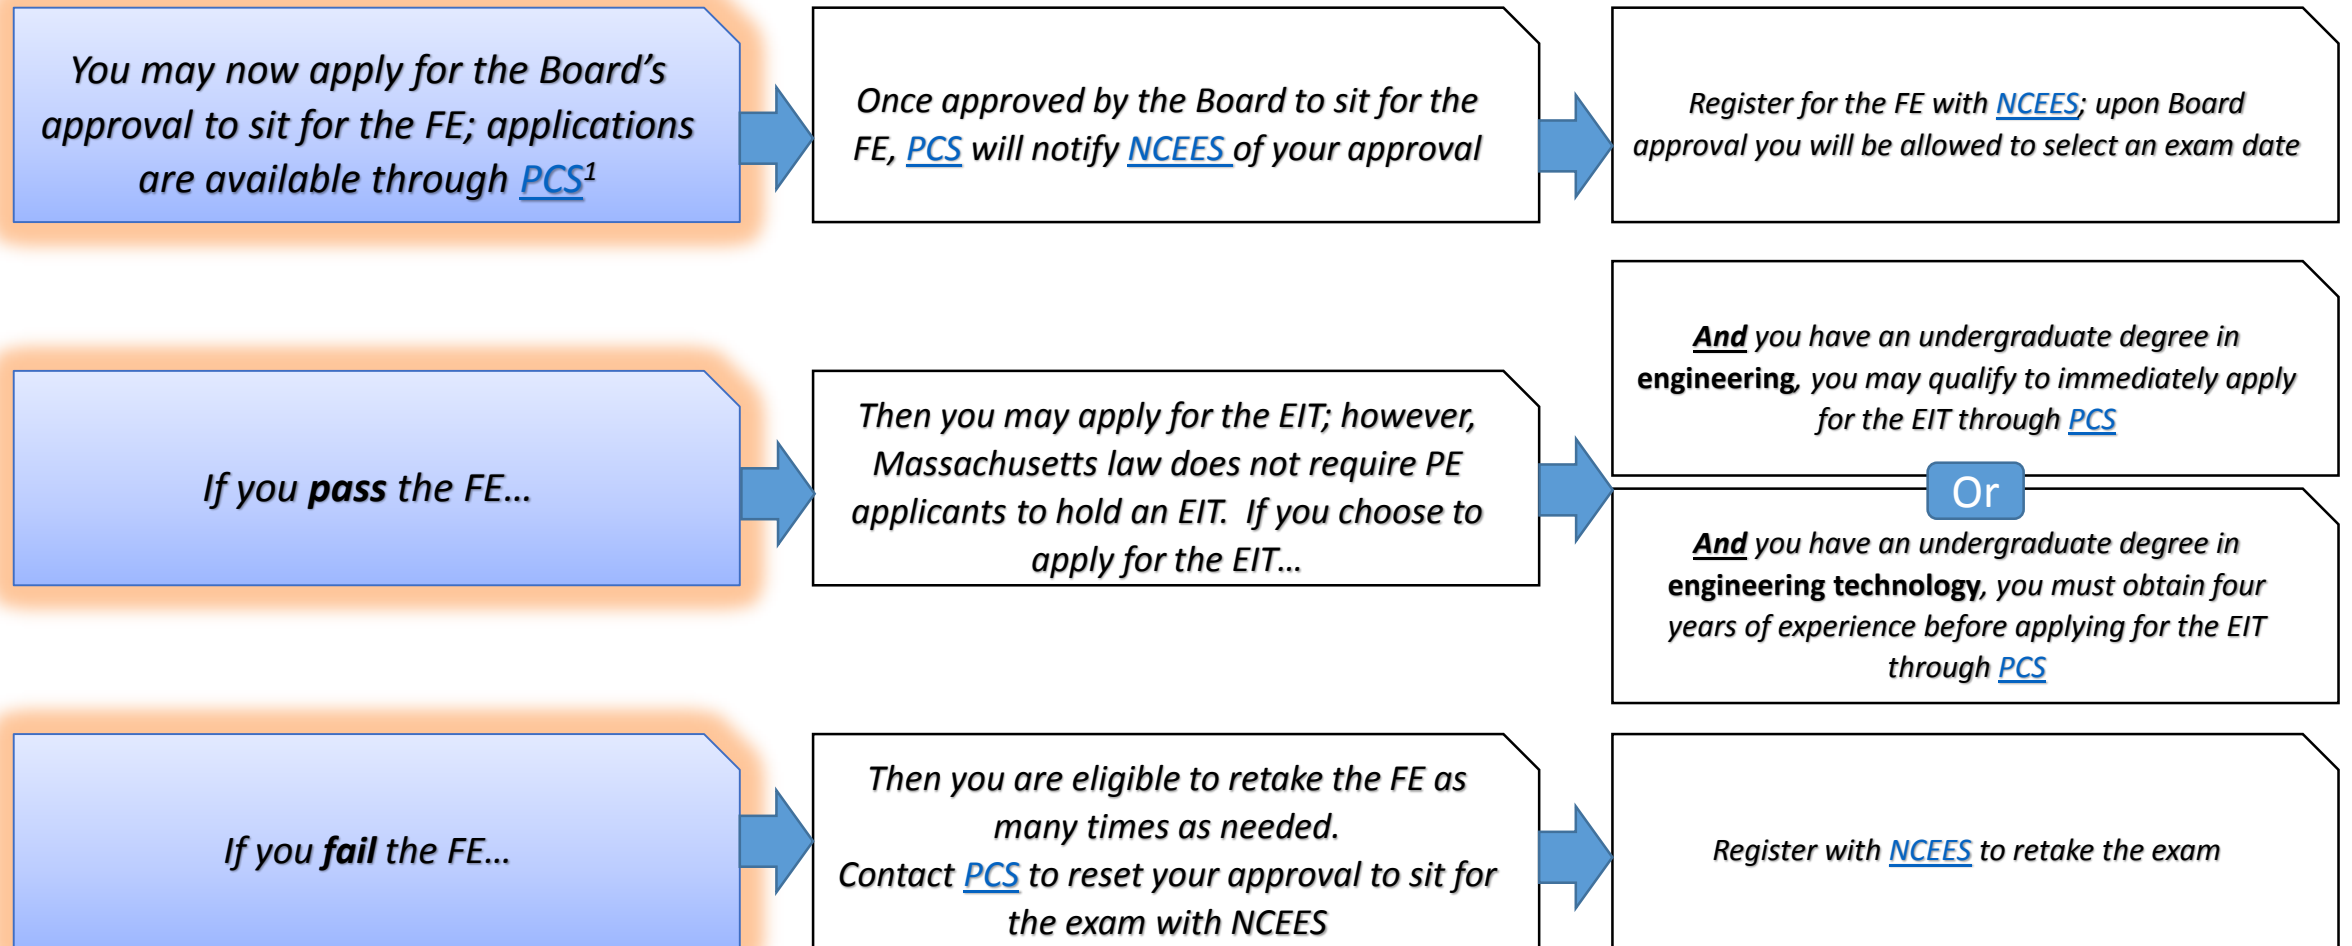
You may now apply for the Board's approval to sit for the FE; applications are available through PCS$^1$

Once approved by the Board to sit for the FE, PCS will notify NCEES of your approval

Register for the FE with NCEES; upon Board approval you will be allowed to select an exam date

If you pass the FE…

Then you may apply for the EIT; however, Massachusetts law does not require PE applicants to hold an EIT. If you choose to apply for the EIT…

And you have an undergraduate degree in engineering, you may qualify to immediately apply for the EIT through PCS

Or

And you have an undergraduate degree in engineering technology, you must obtain four years of experience before applying for the EIT through PCS

If you fail the FE…

Then you are eligible to retake the FE as many times as needed.
Contact PCS to reset your approval to sit for the exam with NCEES

Register with NCEES to retake the exam